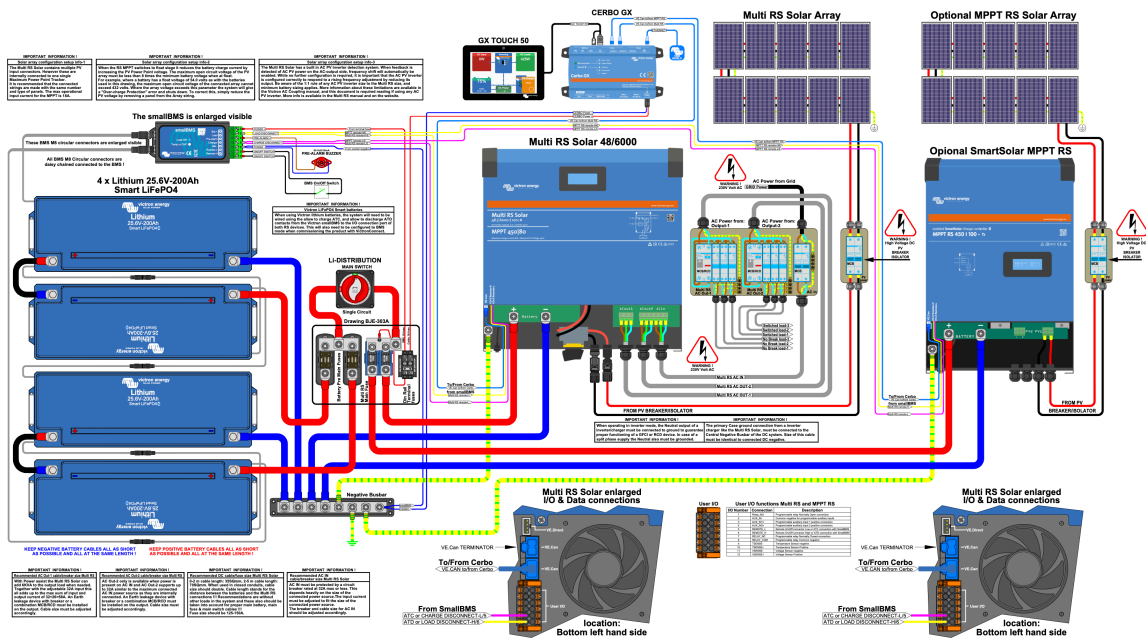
CERBO GX

GX TOUCH 50

Multi RS Solar Array

Optional MPPT RS Solar Array

IMPORTANT INFORMATION !
Solar array configuration setup info-1

IMPORTANT INFORMATION !
Solar array configuration setup info-2

IMPORTANT INFORMATION !
Solar array configuration setup info-3

The smallBMS is enlarged visible

These BMS M8 circular connectors are enlarged visible

All BMS M8 Circular connectors are daisy chained connected to the BMS !

PRE-ALARM BUZZER

BMS On/Off Switch

4 x Lithium 25.6V-200Ah Smart LiFePO4

Lithium
25.6V-200Ah
Smart LiFePO4

IMPORTANT INFORMATION !
Victron Lithium Smart batteries

Multi RS Solar 48/6000

Multi RS Solar

MPPT 450|80

L/i-DISTRIBUTION
MAIN SWITCH

Single Circuit

Drawing BJE-303A

Battery Pos Main Fuses

AC Power from Grid

WARNING !
230V Volt AC

AC Power from Output-1

AC Power from Output-2

WARNING !
230V Volt AC

Multi RS AC OUT-1

Multi RS AC OUT-2

Multi RS AC IN

FROM PV BREAKER/ISOLATOR

Opional SmartSolar MPPT RS

MPPT RS 450 | 100 - Tr

WARNING !
High Voltage DC
PV
BREAKER
ISOLATOR

WARNING !
High Voltage DC
PV
BREAKER
ISOLATOR

FROM PV
BREAKER/ISOLATOR

To/From Cerbo
from smallBMS

IMPORTANT INFORMATION !

IMPORTANT INFORMATION !

Negative Busbar

KEEP NEGATIVE BATTERY CABLES ALL AS SHORT AS POSSIBLE AND ALL THE SAME LENGTH !

KEEP POSITIVE BATTERY CABLES ALL AS SHORT AS POSSIBLE AND ALL THE SAME LENGTH !

IMPORTANT INFORMATION !
Recommended DC-Cable/busbar size Multi RS

IMPORTANT INFORMATION !
Recommended AC Cable/breaker size Multi RS

IMPORTANT INFORMATION !
Recommended DC cable/fuse size Multi RS Solar

Recommended AC-IN breaker size Multi RS Solar

Multi RS Solar enlarged I/O & Data connections

VE.Can TERMINATOR

To/From Cerbo
VE.CAN to/from Cerbo

From SmallBMS
ATC or CHARGE DISCONNECT-L/S
ATD or LOAD DISCONNECT-H/S

location:
Bottom left hand side

User I/O

User I/O functions Multi RS and MPPT RS

| I/O Number | Connection | Description |
|---|---|---|
| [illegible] | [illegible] | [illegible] |

Multi RS Solar enlarged I/O & Data connections

VE.Can TERMINATOR

From SmallBMS
ATC or CHARGE DISCONNECT-L/S
ATD or LOAD DISCONNECT-H/S

location:
Bottom left hand side

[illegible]